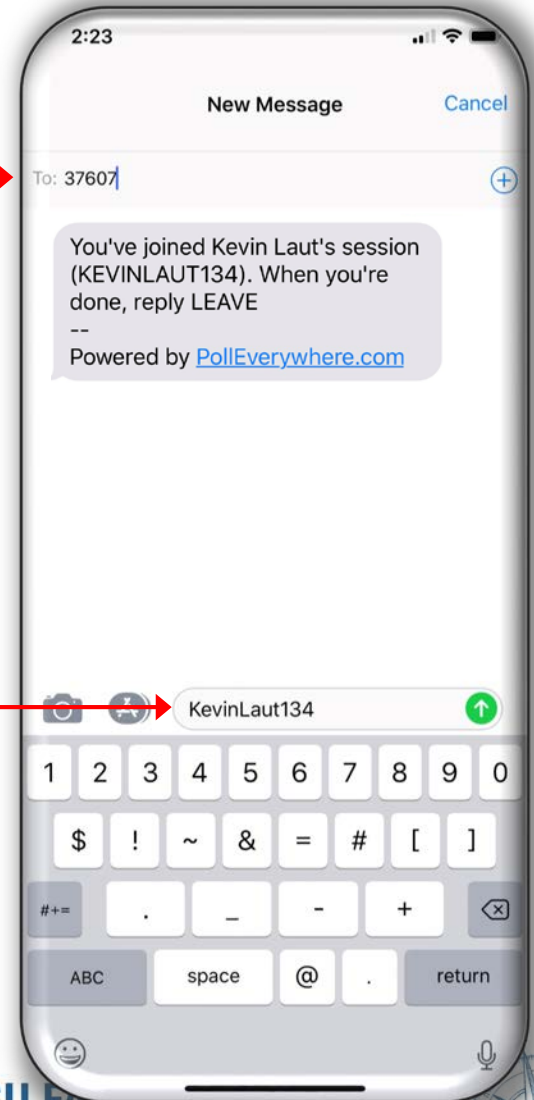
2:23

New Message

Cancel

To: 37607

You've joined Kevin Laut's session (KEVINLAUT134). When you're done, reply LEAVE
--
Powered by PollEverywhere.com

KevinLaut134

1 2 3 4 5 6 7 8 9 0
$ ! ~ & = # [ ]
#+= . _ - + 
ABC space @ . return